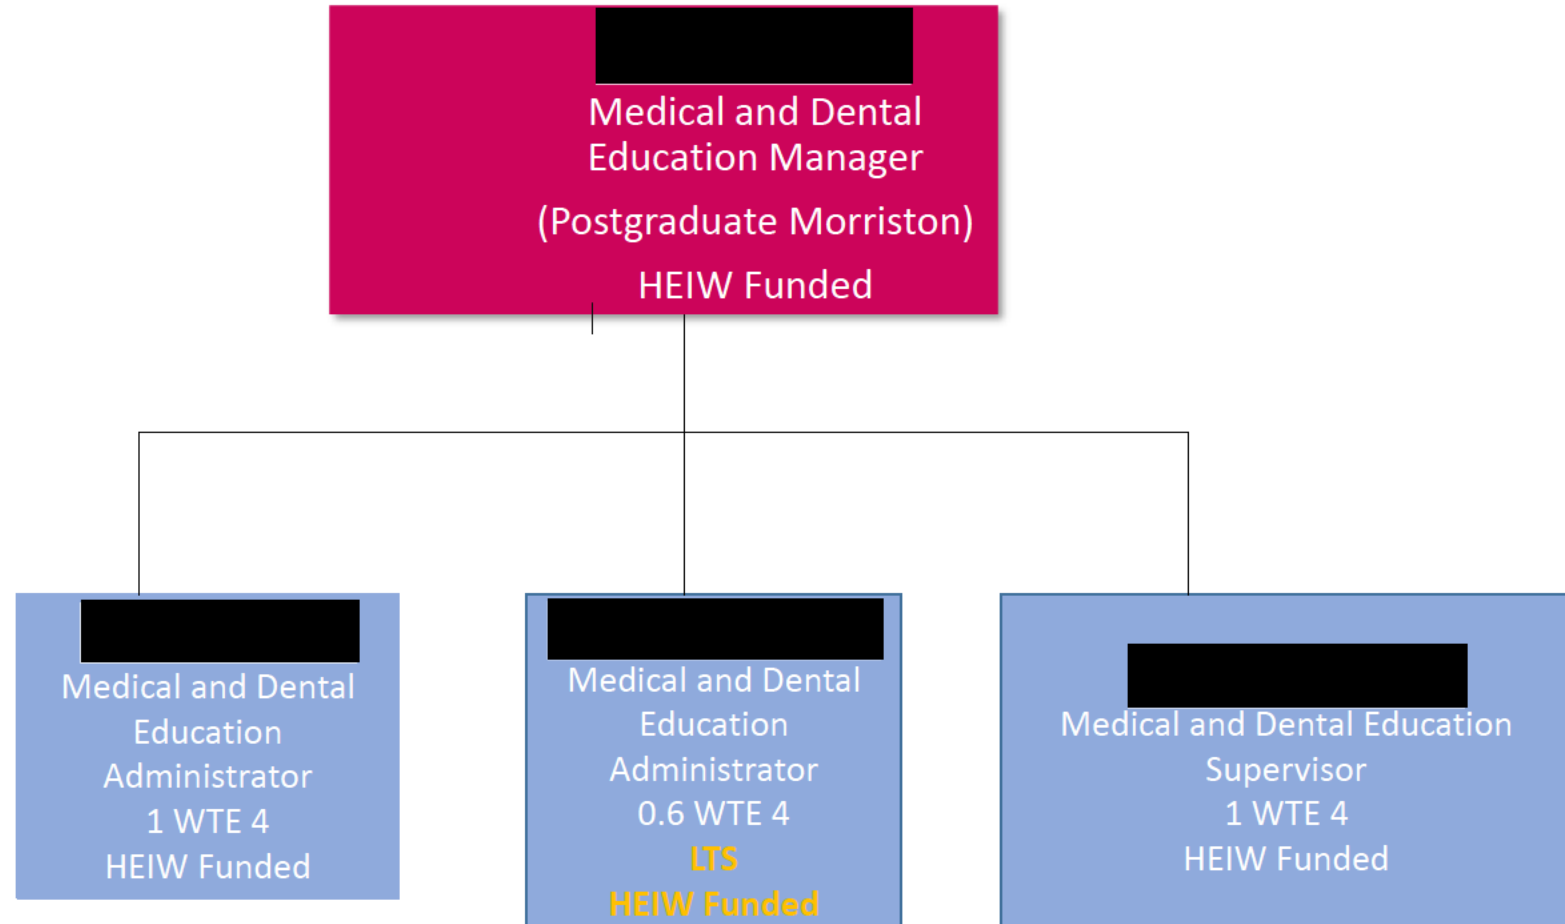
Medical and Dental Education Manager

(Postgraduate Morriston)

HEIW Funded

Medical and Dental Education Administrator
1 WTE 4
HEIW Funded

Medical and Dental Education Administrator
0.6 WTE 4
LTS
HEIW Funded

Medical and Dental Education Supervisor
1 WTE 4
HEIW Funded